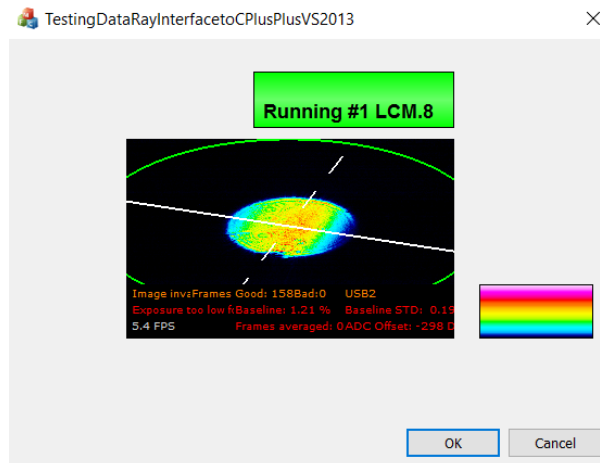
TestingDataRayInterfacetoCPlusPlusVS2013

Running #1 LCM.8

Image inv: Frames Good: 158 Bad: 0 USB2
Exposure too low fi Baseline: 1.21 % Baseline STD: 0.19
5.4 FPS Frames averaged: 0 ADC Offset: -298 D

OK

Cancel